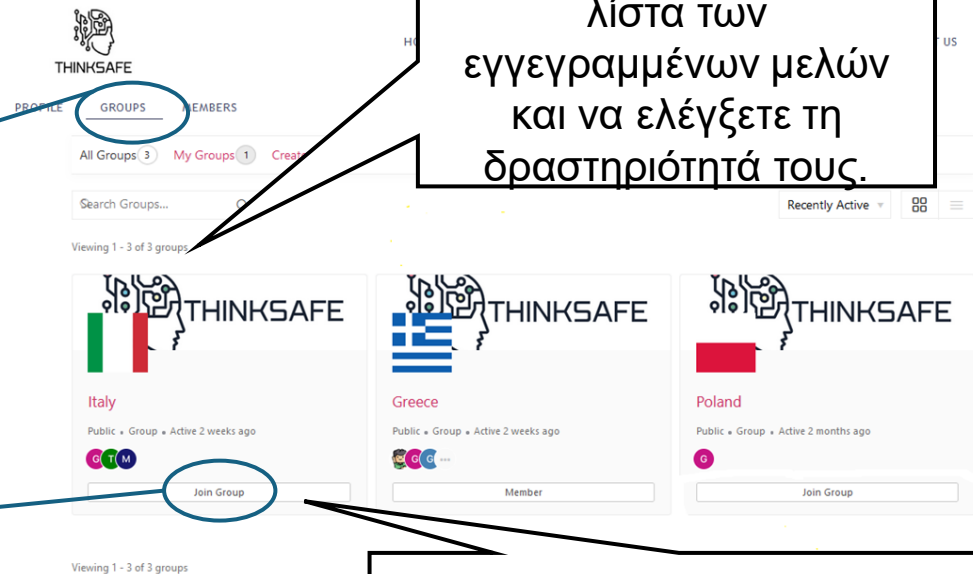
THINKSAFE

HO

T US

λίστα των εγγεγραμμένων μελών και να ελέγξετε τη δραστηριότητά τους.

PROFILE GROUPS MEMBERS

All Groups 3 My Groups 1 Creat

Search Groups...

Recently Active

Viewing 1 - 3 of 3 groups

THINKSAFE

Italy

Public • Group • Active 2 weeks ago

G T M

Join Group

THINKSAFE

Greece

Public • Group • Active 2 weeks ago

G G ...

Member

THINKSAFE

Poland

Public • Group • Active 2 months ago

G

Join Group

Viewing 1 - 3 of 3 groups